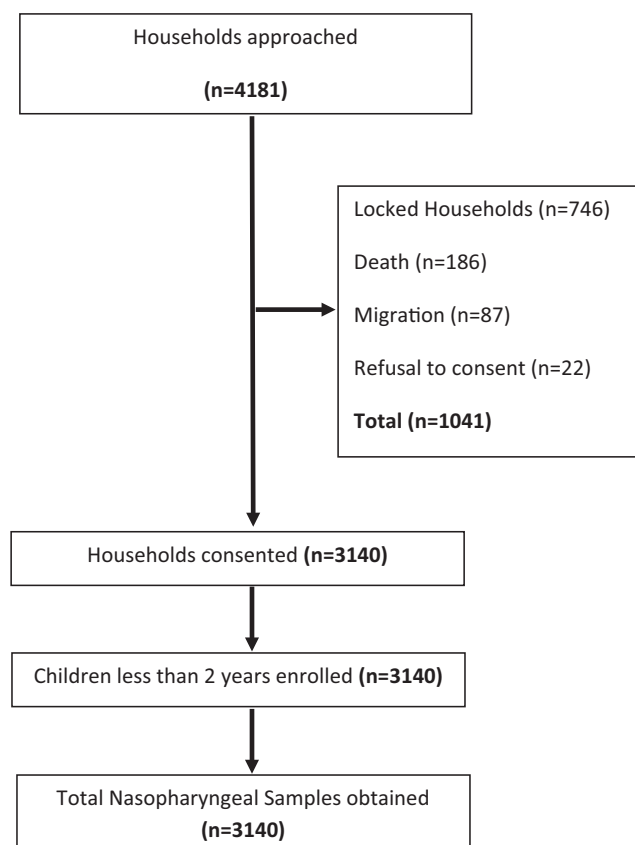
Households approached

**(n=4181)**

Locked Households (n=746)

Death (n=186)

Migration (n=87)

Refusal to consent (n=22)

**Total (n=1041)**

Households consented **(n=3140)**

Children less than 2 years enrolled **(n=3140)**

Total Nasopharyngeal Samples obtained **(n=3140)**